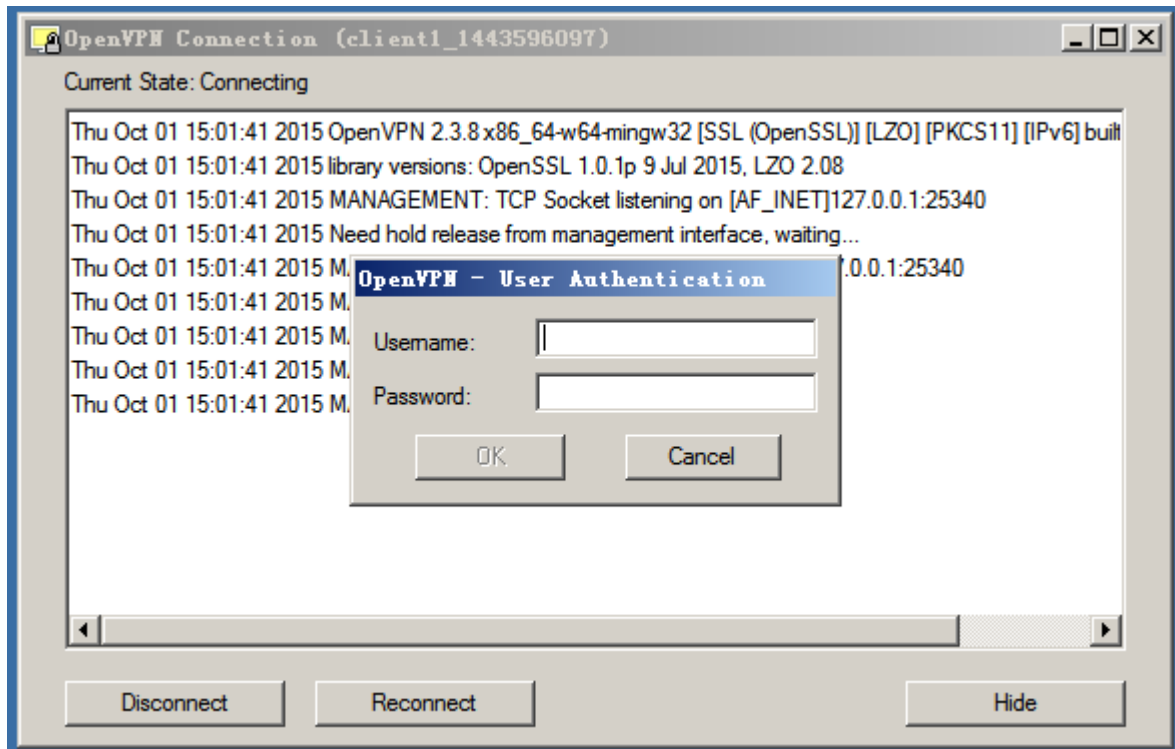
OpenVPN Connection (client1_1443596097)

Current State: Connecting

Thu Oct 01 15:01:41 2015 OpenVPN 2.3.8 x86_64-w64-mingw32 [SSL (OpenSSL)] [LZO] [PKCS11] [IPv6] built
Thu Oct 01 15:01:41 2015 library versions: OpenSSL 1.0.1p 9 Jul 2015, LZO 2.08
Thu Oct 01 15:01:41 2015 MANAGEMENT: TCP Socket listening on [AF_INET]127.0.0.1:25340
Thu Oct 01 15:01:41 2015 Need hold release from management interface, waiting...
Thu Oct 01 15:01:41 2015 M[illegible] 7.0.0.1:25340
Thu Oct 01 15:01:41 2015 M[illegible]
Thu Oct 01 15:01:41 2015 M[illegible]
Thu Oct 01 15:01:41 2015 M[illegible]
Thu Oct 01 15:01:41 2015 M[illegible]

OpenVPN - User Authentication

Username:

Password:

OK

Cancel

Disconnect

Reconnect

Hide